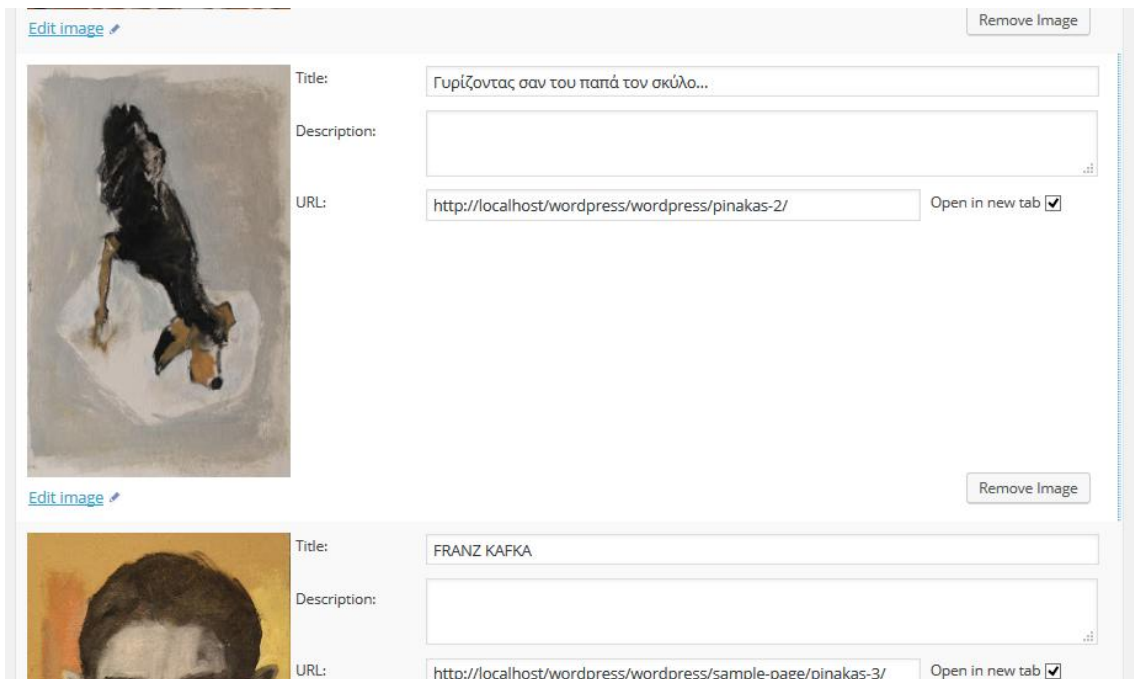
Edit image

Remove Image

Title:
Γυρίζοντας σαν του παπά τον σκύλο...

Description:

URL:
http://localhost/wordpress/wordpress/pinakas-2/
Open in new tab

Edit image

Remove Image

Title:
FRANZ KAFKA

Description:

URL:
http://localhost/wordpress/wordpress/sample-page/pinakas-3/
Open in new tab